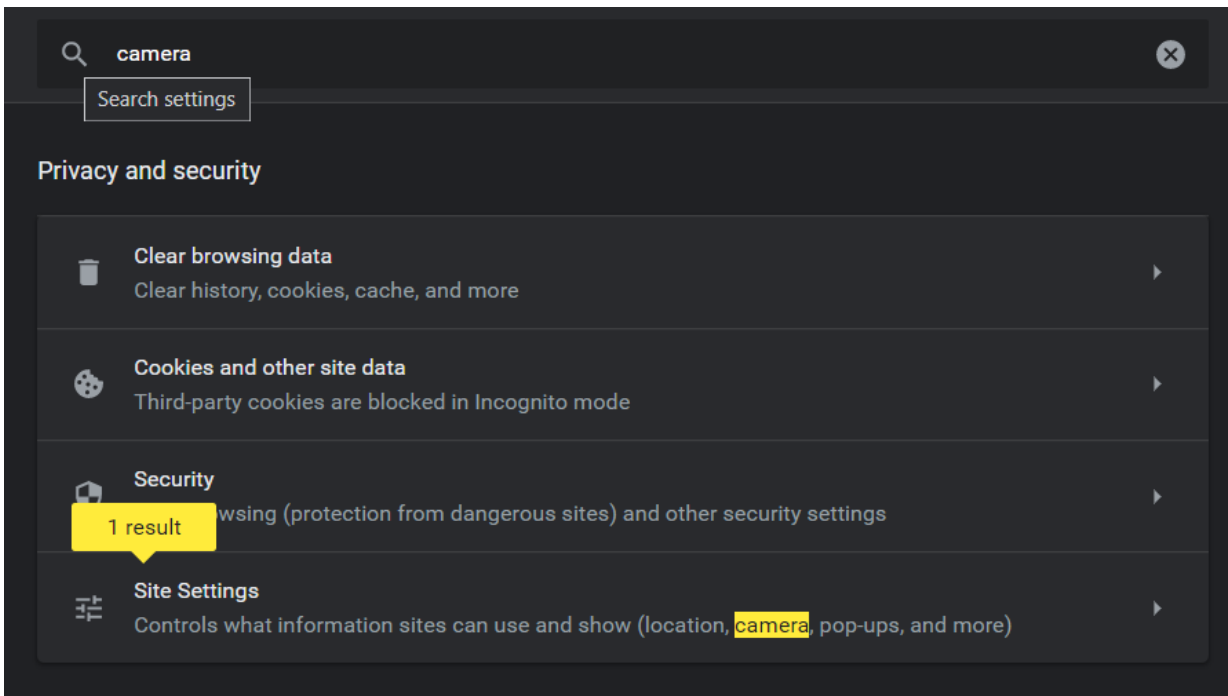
camera

Search settings

Privacy and security

Clear browsing data
Clear history, cookies, cache, and more

Cookies and other site data
Third-party cookies are blocked in Incognito mode

Security
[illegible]wsing (protection from dangerous sites) and other security settings

1 result

Site Settings
Controls what information sites can use and show (location, camera, pop-ups, and more)